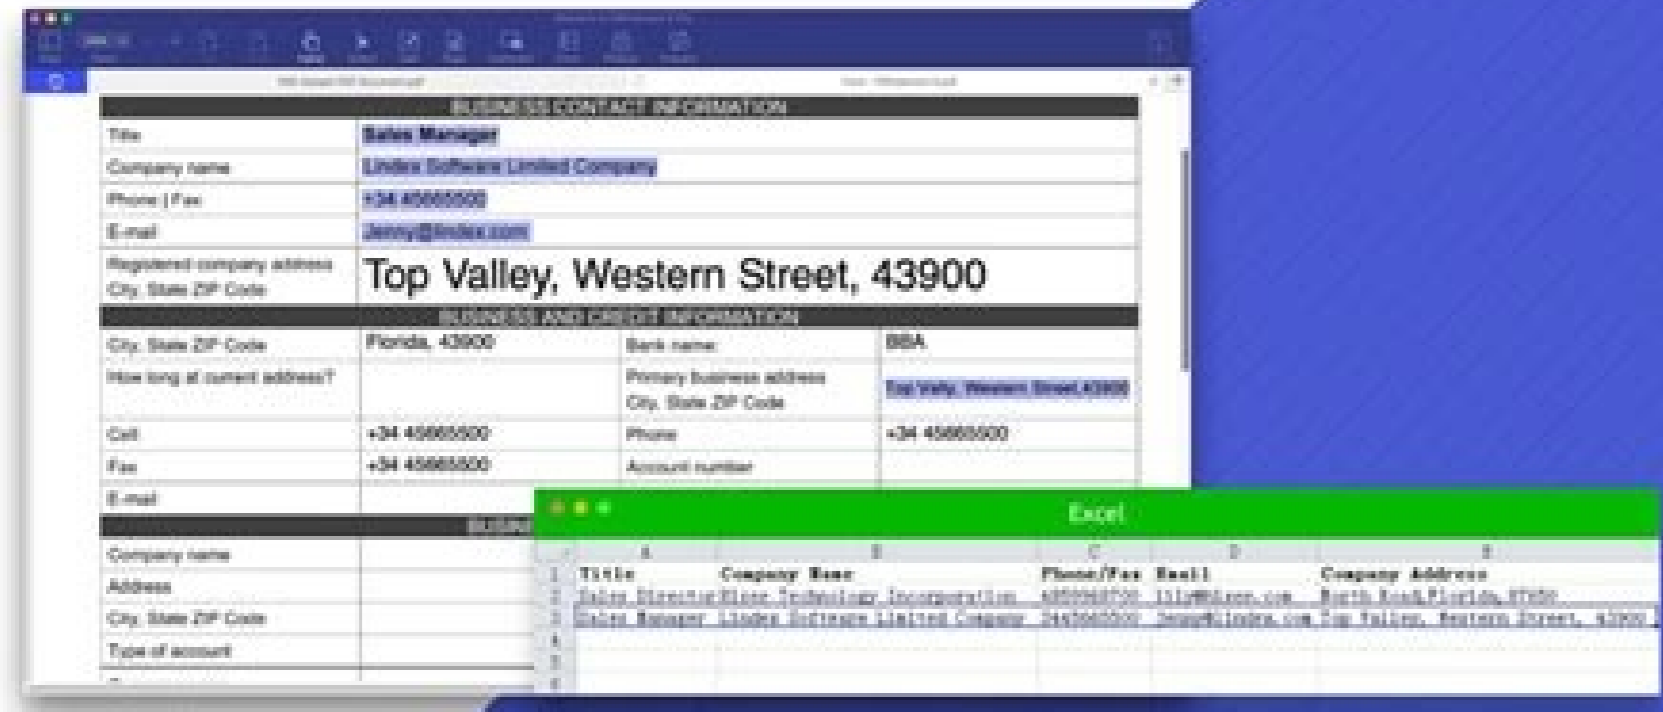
BUSINESS CONTACT INFORMATION

| Title | Sales Manager |
|---|---|
| Company name | Lindex Software Limited Company |
| Phone / Fax | +34 45665500 |
| E-mail | Jenny@lindex.com |
| Registered company address City, State ZIP Code | Top Valley, Western Street, 43900 |

BUSINESS AND CREDIT INFORMATION

| City, State ZIP Code | Florida, 43900 | Bank name | BBA |
|---|---|---|---|
| How long at current address? | | Primary business address City, State ZIP Code | Top Vally, Western Street,43900 |
| Cell | +34 45665500 | Phone | +34 45665500 |
| Fax | +34 45665500 | Account number | |
| E-mail | | | |

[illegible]

| Company name | |
|---|---|
| Address | |
| City, State ZIP Code | |
| Type of account | |

Excel

| | A | B | C | D | E |
|---|---|---|---|---|---|
| 1 | Title | Company Name | Phone/Fax | Email | Company Address |
| 2 | Sales Director | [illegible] Technology Incorporation | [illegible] | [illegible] | North Road,Florida,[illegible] |
| 3 | Sales Manager | Lindex Software Limited Company | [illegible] | Jenny@lindex.com | Top Valley, Western Street, 4390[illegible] |
| 4 | | | | | |
| 5 | | | | | |
| 6 | | | | | |